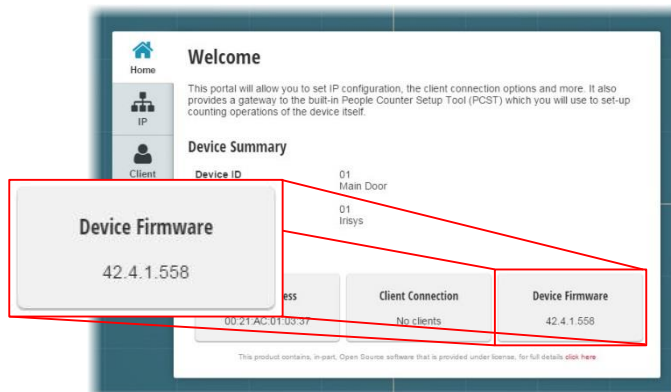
Home

IP

Client

Welcome

This portal will allow you to set IP configuration, the client connection options and more. It also provides a gateway to the built-in People Counter Setup Tool (PCST) which you will use to set-up counting operations of the device itself.

Device Summary

Device ID

01
Main Door

01
Irisys

Device Firmware

42.4.1.558

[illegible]ess

00:21:AC:01:03:37

Client Connection

No clients

Device Firmware

42.4.1.558

This product contains, in-part, Open Source software that is provided under license, for full details click here